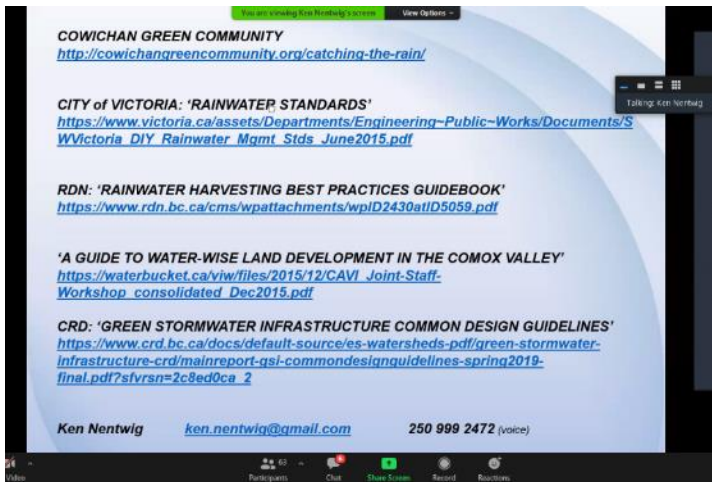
You are viewing Ken Nentwig's screen View Options

COWICHAN GREEN COMMUNITY
http://cowichangreencommunity.org/catching-the-rain/

CITY of VICTORIA: 'RAINWATER STANDARDS'
https://www.victoria.ca/assets/Departments/Engineering~Public~Works/Documents/SWVictoria_DIY_Rainwater_Mgmt_Stds_June2015.pdf

Talking: Ken Nentwig

RDN: 'RAINWATER HARVESTING BEST PRACTICES GUIDEBOOK'
https://www.rdn.bc.ca/cms/wpattachments/wpID2430atID5059.pdf

'A GUIDE TO WATER-WISE LAND DEVELOPMENT IN THE COMOX VALLEY'
https://waterbucket.ca/viw/files/2015/12/CAVI_Joint-Staff-Workshop_consolidated_Dec2015.pdf

CRD: 'GREEN STORMWATER INFRASTRUCTURE COMMON DESIGN GUIDELINES'
https://www.crd.bc.ca/docs/default-source/es-watersheds-pdf/green-stormwater-infrastructure-crd/mainreport-gsi-commondesignguidelines-spring2019-final.pdf?sfvrsn=2c8ed0ca_2

Ken Nentwig ken.nentwig@gmail.com 250 999 2472 (voice)

Video Participants 63 Chat Share Screen Record Reactions